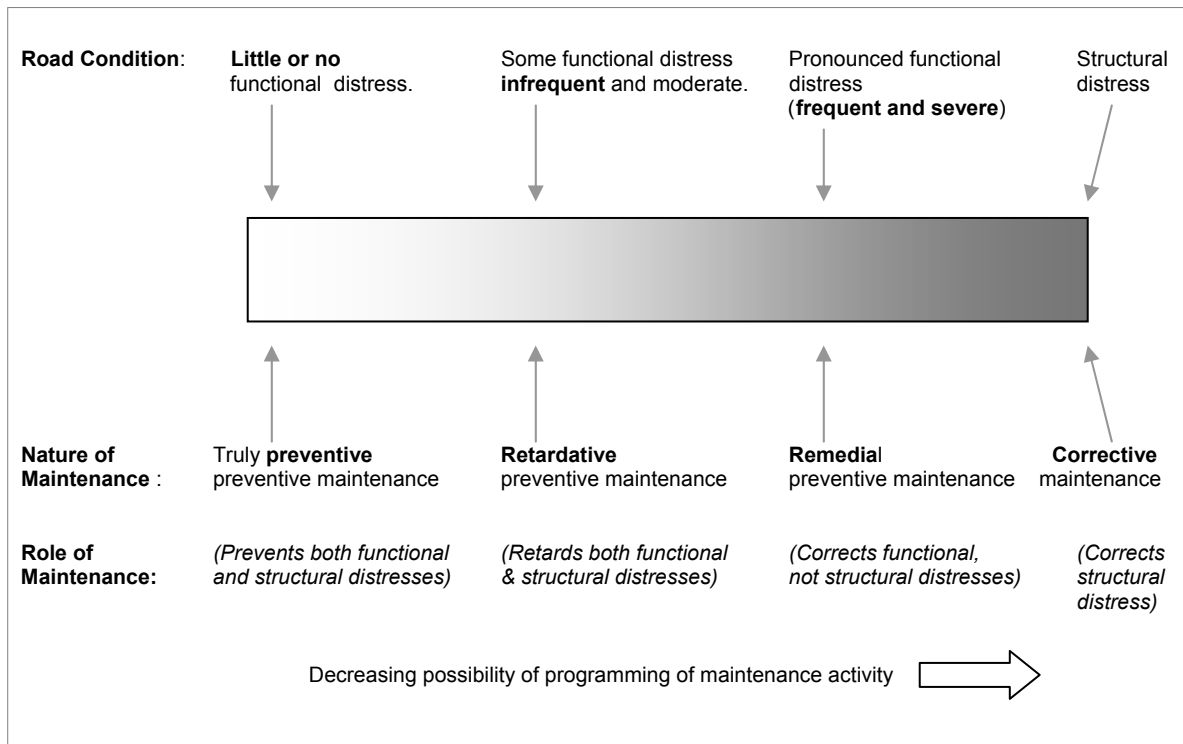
Road Condition:

Little or no functional distress.

Some functional distress infrequent and moderate.

Pronounced functional distress (frequent and severe)

Structural distress

Nature of Maintenance :

Truly preventive preventive maintenance

Retardative preventive maintenance

Remedial preventive maintenance

Corrective maintenance

Role of Maintenance:

(Prevents both functional and structural distresses)

(Retards both functional & structural distresses)

(Corrects functional, not structural distresses)

(Corrects structural distress)

Decreasing possibility of programming of maintenance activity